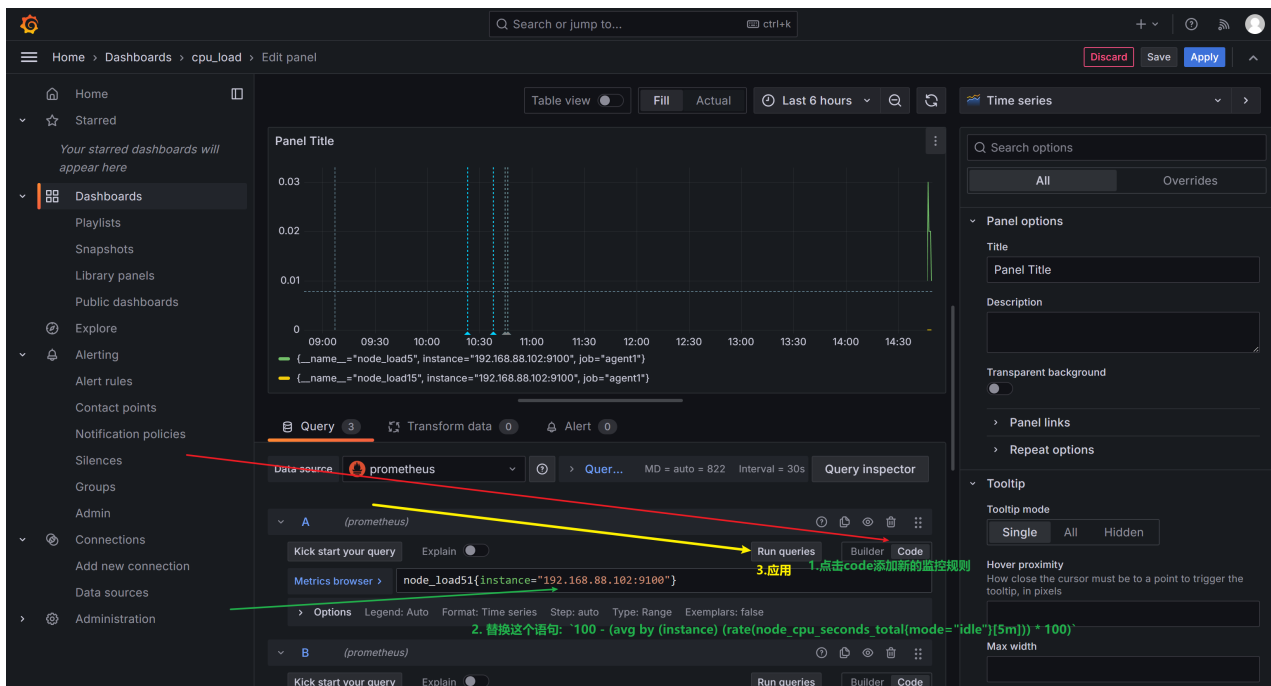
Search or jump to... ctrl+k

Home › Dashboards › cpu_load › Edit panel

Discard Save Apply

Home
Starred
Your starred dashboards will appear here
Dashboards
Playlists
Snapshots
Library panels
Public dashboards
Explore
Alerting
Alert rules
Contact points
Notification policies
Silences
Groups
Admin
Connections
Add new connection
Data sources
Administration

Table view Fill Actual Last 6 hours

Panel Title

0.03
0.02
0.01
0
09:00 09:30 10:00 10:30 11:00 11:30 12:00 12:30 13:00 13:30 14:00 14:30

{__name__="node_load5", instance="192.168.88.102:9100", job="agent1"}
{__name__="node_load15", instance="192.168.88.102:9100", job="agent1"}

Query 3 Transform data 0 Alert 0

Data source prometheus Quer... MD = auto = 822 Interval = 30s Query inspector

A (prometheus)

Kick start your query Explain Run queries Builder Code

3.应用 1.点击code添加新的监控规则

Metrics browser › node_load51{instance="192.168.88.102:9100"}

Options Legend: Auto Format: Time series Step: auto Type: Range Exemplars: false

2. 替换这个语句: `100 - (avg by (instance) (rate(node_cpu_seconds_total{mode="idle"}[5m])) * 100)`

B (prometheus)

Kick start your query Explain Run queries Builder Code

Time series

Search options

All Overrides

Panel options
Title
Panel Title
Description
Transparent background
Panel links
Repeat options

Tooltip
Tooltip mode
Single All Hidden
Hover proximity
How close the cursor must be to a point to trigger the tooltip, in pixels
Max width